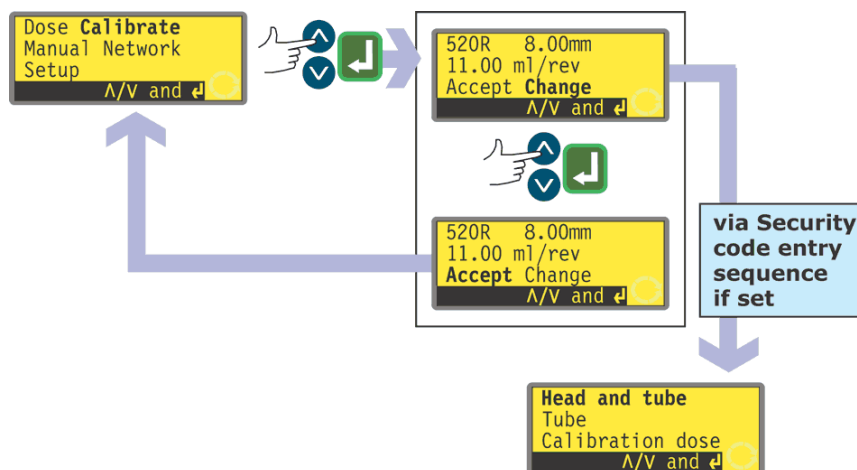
Dose **Calibrate**
Manual Network
Setup
Λ/V and ↵

520R 8.00mm
11.00 ml/rev
Accept **Change**
Λ/V and ↵

520R 8.00mm
11.00 ml/rev
**Accept** Change
Λ/V and ↵

via Security code entry sequence if set

**Head and tube**
Tube
Calibration dose
Λ/V and ↵